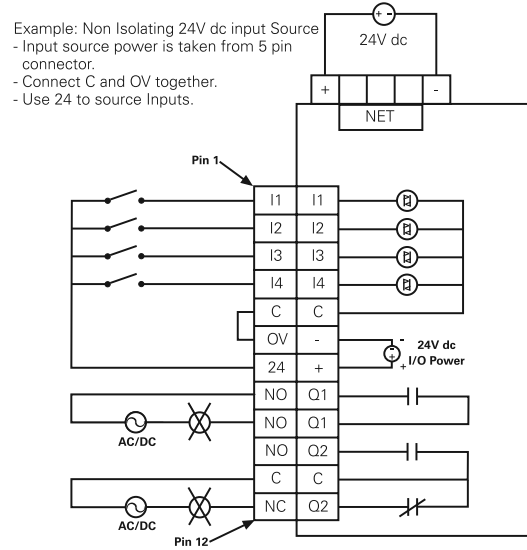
Example: Non Isolating 24V dc input Source
- Input source power is taken from 5 pin connector.
- Connect C and OV together.
- Use 24 to source Inputs.

24V dc

+
-
NET

Pin 1

| I1 | I1 |
|---|---|
| I2 | I2 |
| I3 | I3 |
| I4 | I4 |
| C | C |
| OV | - |
| 24 | + |
| NO | Q1 |
| NO | Q1 |
| NO | Q2 |
| C | C |
| NC | Q2 |

24V dc
I/O Power

AC/DC

AC/DC

Pin 12